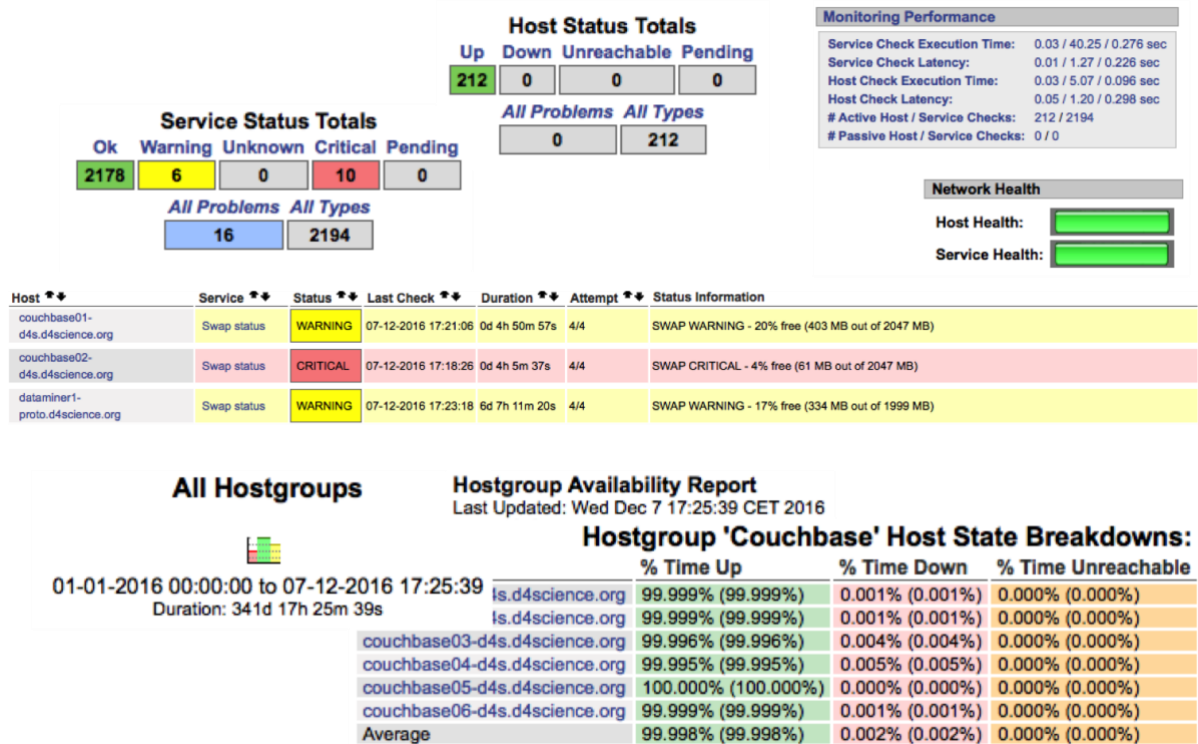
Host Status Totals

| Up | Down | Unreachable | Pending |
|---|---|---|---|
| 212 | 0 | 0 | 0 |

| All Problems | All Types |
|---|---|
| 0 | 212 |

Monitoring Performance

| | |
|---|---|
| Service Check Execution Time: | 0.03 / 40.25 / 0.276 sec |
| Service Check Latency: | 0.01 / 1.27 / 0.226 sec |
| Host Check Execution Time: | 0.03 / 5.07 / 0.096 sec |
| Host Check Latency: | 0.05 / 1.20 / 0.298 sec |
| # Active Host / Service Checks: | 212 / 2194 |
| # Passive Host / Service Checks: | 0 / 0 |

Service Status Totals

| Ok | Warning | Unknown | Critical | Pending |
|---|---|---|---|---|
| 2178 | 6 | 0 | 10 | 0 |

| All Problems | All Types |
|---|---|
| 16 | 2194 |

Network Health

Host Health:

Service Health:

| Host | Service | Status | Last Check | Duration | Attempt | Status Information |
|---|---|---|---|---|---|---|
| couchbase01-d4s.d4science.org | Swap status | WARNING | 07-12-2016 17:21:06 | 0d 4h 50m 57s | 4/4 | SWAP WARNING - 20% free (403 MB out of 2047 MB) |
| couchbase02-d4s.d4science.org | Swap status | CRITICAL | 07-12-2016 17:18:26 | 0d 4h 5m 37s | 4/4 | SWAP CRITICAL - 4% free (61 MB out of 2047 MB) |
| dataminer1-proto.d4science.org | Swap status | WARNING | 07-12-2016 17:23:18 | 6d 7h 11m 20s | 4/4 | SWAP WARNING - 17% free (334 MB out of 1999 MB) |

All Hostgroups

Hostgroup Availability Report
Last Updated: Wed Dec 7 17:25:39 CET 2016

01-01-2016 00:00:00 to 07-12-2016 17:25:39
Duration: 341d 17h 25m 39s

Hostgroup 'Couchbase' Host State Breakdowns:

| | % Time Up | % Time Down | % Time Unreachable |
|---|---|---|---|
| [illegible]s.d4science.org | 99.999% (99.999%) | 0.001% (0.001%) | 0.000% (0.000%) |
| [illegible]s.d4science.org | 99.999% (99.999%) | 0.001% (0.001%) | 0.000% (0.000%) |
| couchbase03-d4s.d4science.org | 99.996% (99.996%) | 0.004% (0.004%) | 0.000% (0.000%) |
| couchbase04-d4s.d4science.org | 99.995% (99.995%) | 0.005% (0.005%) | 0.000% (0.000%) |
| couchbase05-d4s.d4science.org | 100.000% (100.000%) | 0.000% (0.000%) | 0.000% (0.000%) |
| couchbase06-d4s.d4science.org | 99.999% (99.999%) | 0.001% (0.001%) | 0.000% (0.000%) |
| Average | 99.998% (99.998%) | 0.002% (0.002%) | 0.000% (0.000%) |